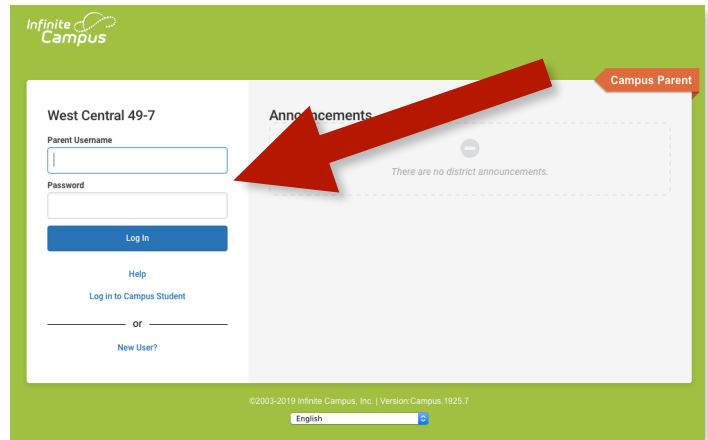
Infinite Campus

Campus Parent

West Central 49-7

Parent Username

Password

Log In

Help

Log in to Campus Student

or

New User?

Announcements

There are no district announcements.

©2003-2019 Infinite Campus, Inc. | Version:Campus.1925.7

English